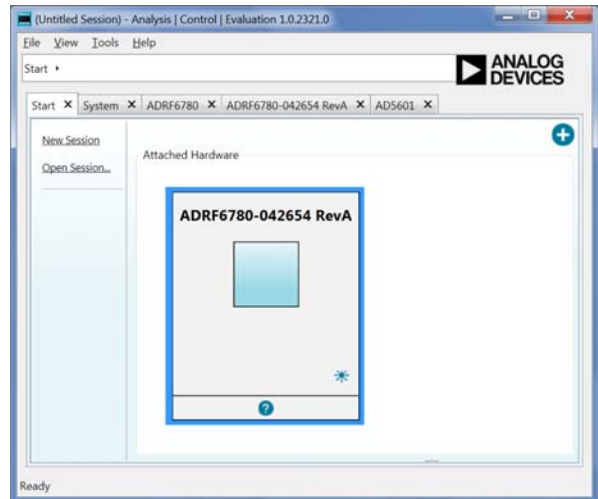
(Untitled Session) - Analysis | Control | Evaluation 1.0.2321.0

File View Tools Help

Start ▸

ANALOG DEVICES

Start ✕ System ✕ ADRF6780 ✕ ADRF6780-042654 RevA ✕ AD5601 ✕

New Session

Open Session...

Attached Hardware

ADRF6780-042654 RevA

Ready